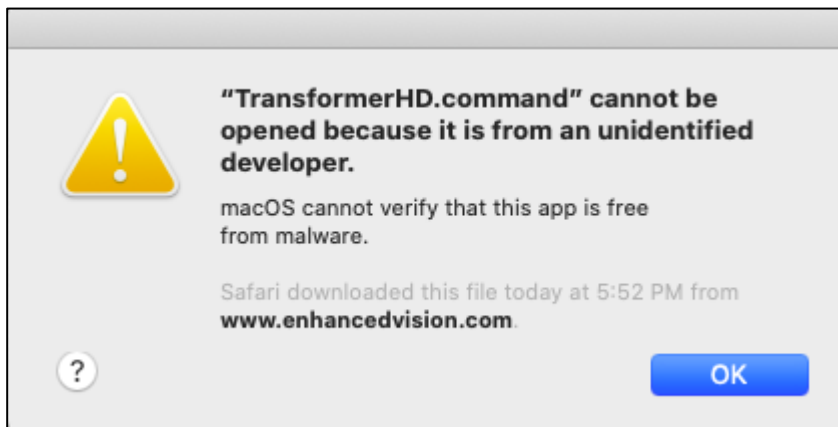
“TransformerHD.command” cannot be opened because it is from an unidentified developer.

macOS cannot verify that this app is free from malware.

Safari downloaded this file today at 5:52 PM from **www.enhancedvision.com**.

?

OK